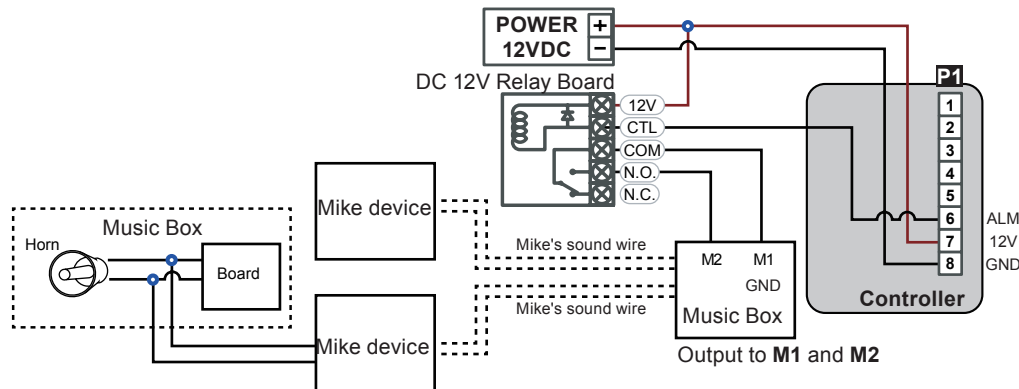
POWER
12VDC
+
−

DC 12V Relay Board
12V
CTL
COM
N.O.
N.C.

P1
1
2
3
4
5
6
7
8
ALM
12V
GND
Controller

Music Box
Horn
Board

Mike device
Mike device
Mike's sound wire
Mike's sound wire

M2
M1
GND
Music Box
Output to **M1** and **M2**